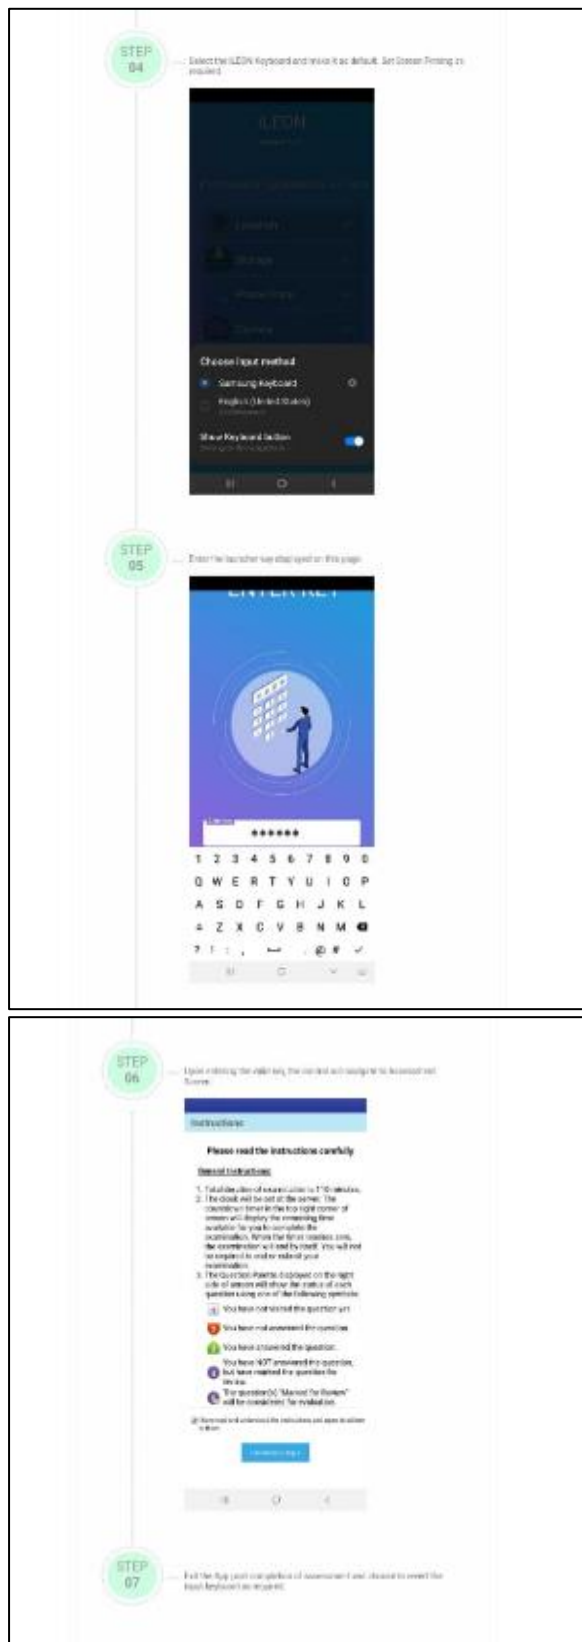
STEP 04

Select the iLEON Keyboard and make it as default. Set Screen Pinning as required.

iLEON

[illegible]

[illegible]

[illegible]

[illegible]

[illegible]

Choose input method

Samsung Keyboard

English (United States)

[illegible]

Show Keyboard button

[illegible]

STEP 05

Enter the launcher key displayed on this page.

ENTER KEY

******

1 2 3 4 5 6 7 8 9 0

Q W E R T Y U I O P

A S D F G H J K L

Z X C V B N M

STEP 06

Upon entering the valid key, the content will navigate to Assessment Screen.

Instructions

Please read the instructions carefully

General Instructions:

1. Total duration of examination is 110 minutes.
2. The clock will be set at the server. The countdown timer in the top right corner of screen will display the remaining time available for you to complete the examination. When the timer reaches zero, the examination will end by itself. You will not be required to end or submit your examination.
3. The Question Palette displayed on the right side of screen will show the status of each question using one of the following symbols:

You have not visited the question yet.

You have not answered the question.

You have answered the question.

You have NOT answered the question, but have marked the question for review.

The question(s) "Marked for Review" will be considered for evaluation.

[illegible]

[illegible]

STEP 07

Exit the App post completion of assessment and choose to reset the Input Keyboard as required.